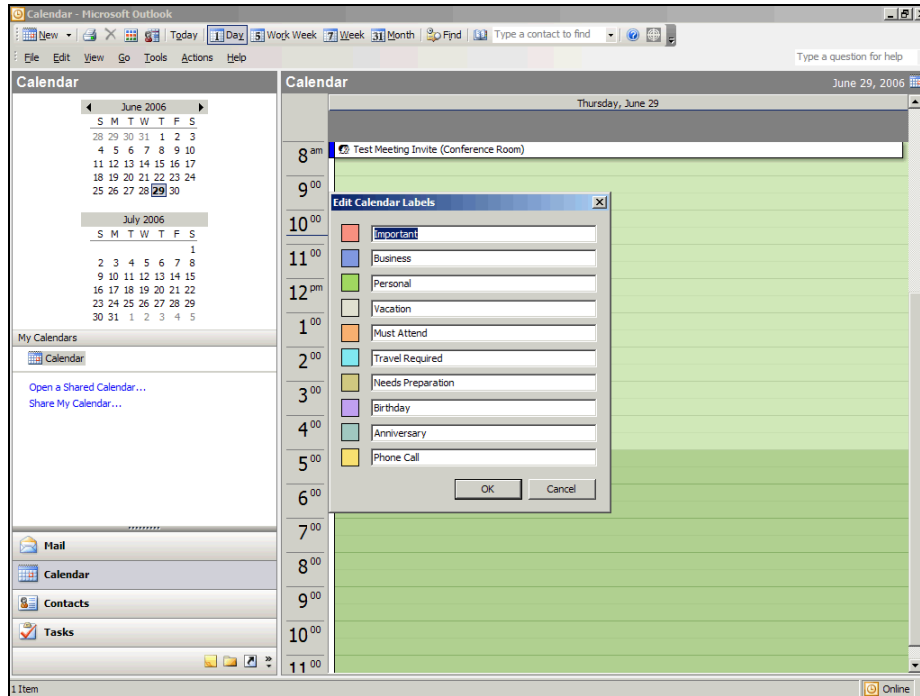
Calendar - Microsoft Outlook

New | Today | 1 Day | 5 Work Week | 7 Week | 31 Month | Find | Type a contact to find

File Edit View Go Tools Actions Help

Type a question for help

Calendar

June 2006

| S | M | T | W | T | F | S |
|---|---|---|---|---|---|---|
| 28 | 29 | 30 | 31 | 1 | 2 | 3 |
| 4 | 5 | 6 | 7 | 8 | 9 | 10 |
| 11 | 12 | 13 | 14 | 15 | 16 | 17 |
| 18 | 19 | 20 | 21 | 22 | 23 | 24 |
| 25 | 26 | 27 | 28 | 29 | 30 | |

July 2006

| S | M | T | W | T | F | S |
|---|---|---|---|---|---|---|
| | | | | | | 1 |
| 2 | 3 | 4 | 5 | 6 | 7 | 8 |
| 9 | 10 | 11 | 12 | 13 | 14 | 15 |
| 16 | 17 | 18 | 19 | 20 | 21 | 22 |
| 23 | 24 | 25 | 26 | 27 | 28 | 29 |
| 30 | 31 | 1 | 2 | 3 | 4 | 5 |

My Calendars

Calendar

Open a Shared Calendar...

Share My Calendar...

Mail

Calendar

Contacts

Tasks

Calendar

June 29, 2006

Thursday, June 29

$8^{am}$ Test Meeting Invite (Conference Room)

$9^{00}$

$10^{00}$

$11^{00}$

$12^{pm}$

$1^{00}$

$2^{00}$

$3^{00}$

$4^{00}$

$5^{00}$

$6^{00}$

$7^{00}$

$8^{00}$

$9^{00}$

$10^{00}$

$11^{00}$

Edit Calendar Labels

Important

Business

Personal

Vacation

Must Attend

Travel Required

Needs Preparation

Birthday

Anniversary

Phone Call

OK

Cancel

1 Item

Online